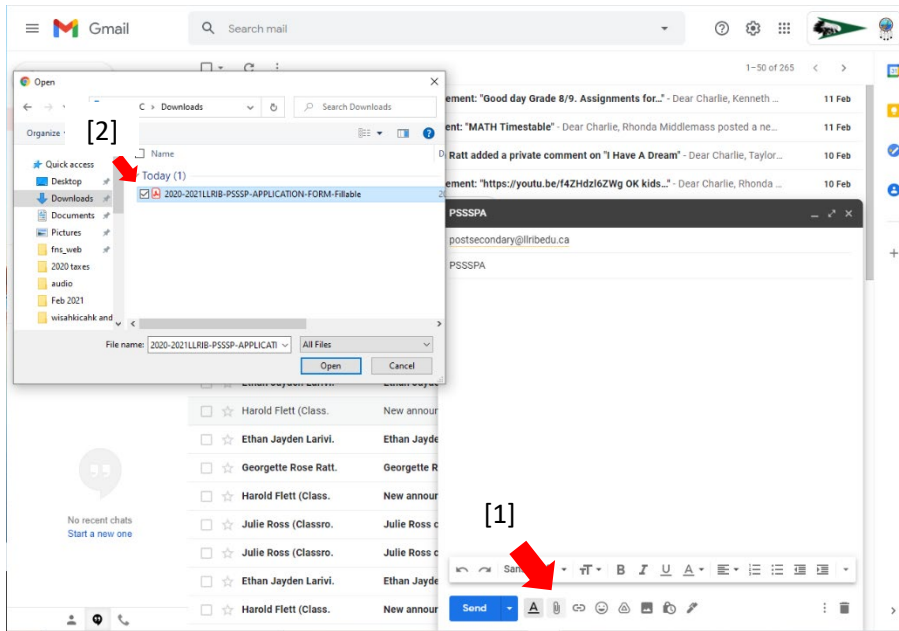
Gmail

Search mail

1–50 of 265

ement: "Good day Grade 8/9. Assignments for..." - Dear Charlie, Kenneth ... 11 Feb

ement: "MATH Timestable" - Dear Charlie, Rhonda Middlemass posted a ne... 11 Feb

Ratt added a private comment on "I Have A Dream" - Dear Charlie, Taylor... 10 Feb

ement: "https://youtu.be/f4ZHdzl6ZWg OK kids..." - Dear Charlie, Rhonda ... 10 Feb

Open

C > Downloads

Search Downloads

Organize

[2]

Name

Quick access

Desktop

Downloads

Documents

Pictures

fns_web

2020 taxes

audio

Feb 2021

wisahkicahk and

Today (1)

2020-2021LLRIB-PSSSP-APPLICATION-FORM-Fillable

File name: 2020-2021LLRIB-PSSSP-APPLICATI

All Files

Open

Cancel

PSSSPA

postsecondary@llribedu.ca

PSSSPA

Harold Flett (Class. New annou

Ethan Jayden Larivi. Ethan Jayde

Georgette Rose Ratt. Georgette R

Harold Flett (Class. New annou

Julie Ross (Classro. Julie Ross c

Julie Ross (Classro. Julie Ross c

Ethan Jayden Larivi. Ethan Jayde

Harold Flett (Class. New annou

No recent chats

Start a new one

[1]

Send